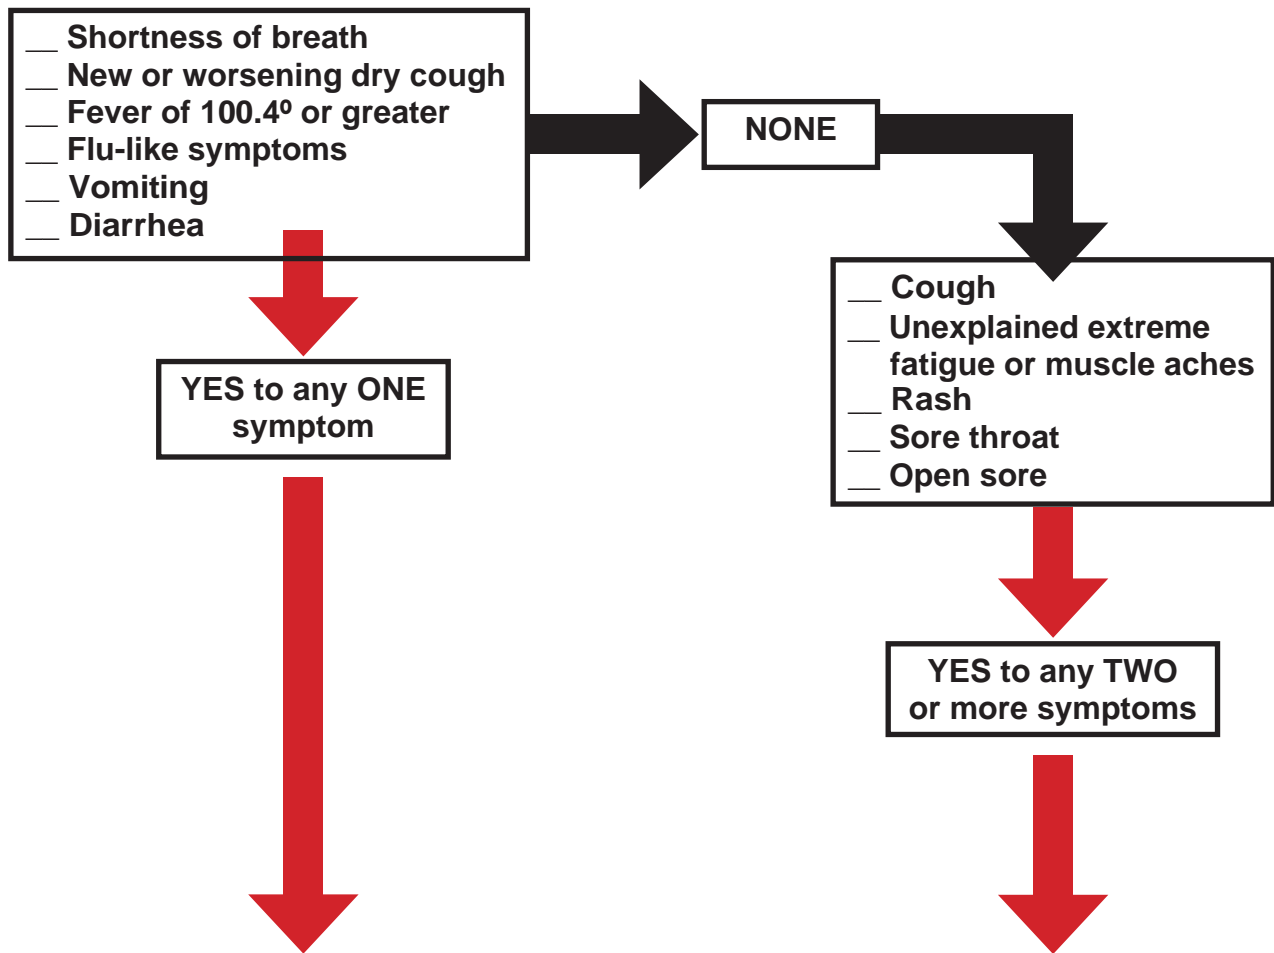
__ Shortness of breath
__ New or worsening dry cough
__ Fever of 100.4º or greater
__ Flu-like symptoms
__ Vomiting
__ Diarrhea

NONE

YES to any ONE symptom

__ Cough
__ Unexplained extreme fatigue or muscle aches
__ Rash
__ Sore throat
__ Open sore

YES to any TWO or more symptoms